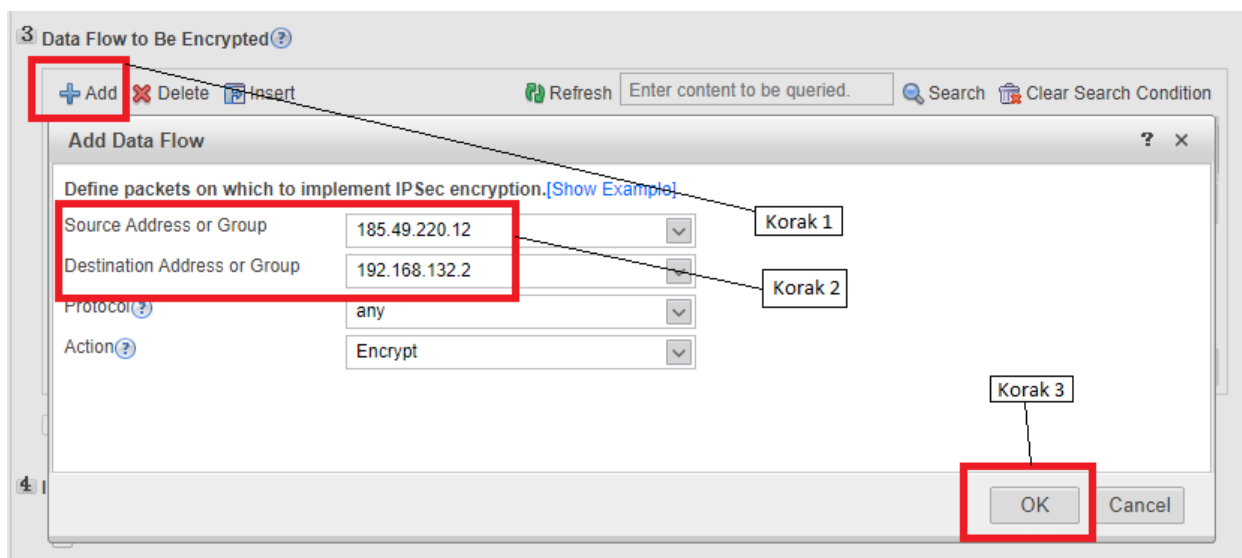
3 Data Flow to Be Encrypted

Add Delete Insert

Refresh Enter content to be queried. Search Clear Search Condition

Add Data Flow

? ×

Define packets on which to implement IPSec encryption.[Show Example]

Source Address or Group 185.49.220.12

Destination Address or Group 192.168.132.2

Protocol any

Action Encrypt

Korak 1

Korak 2

Korak 3

4

OK Cancel